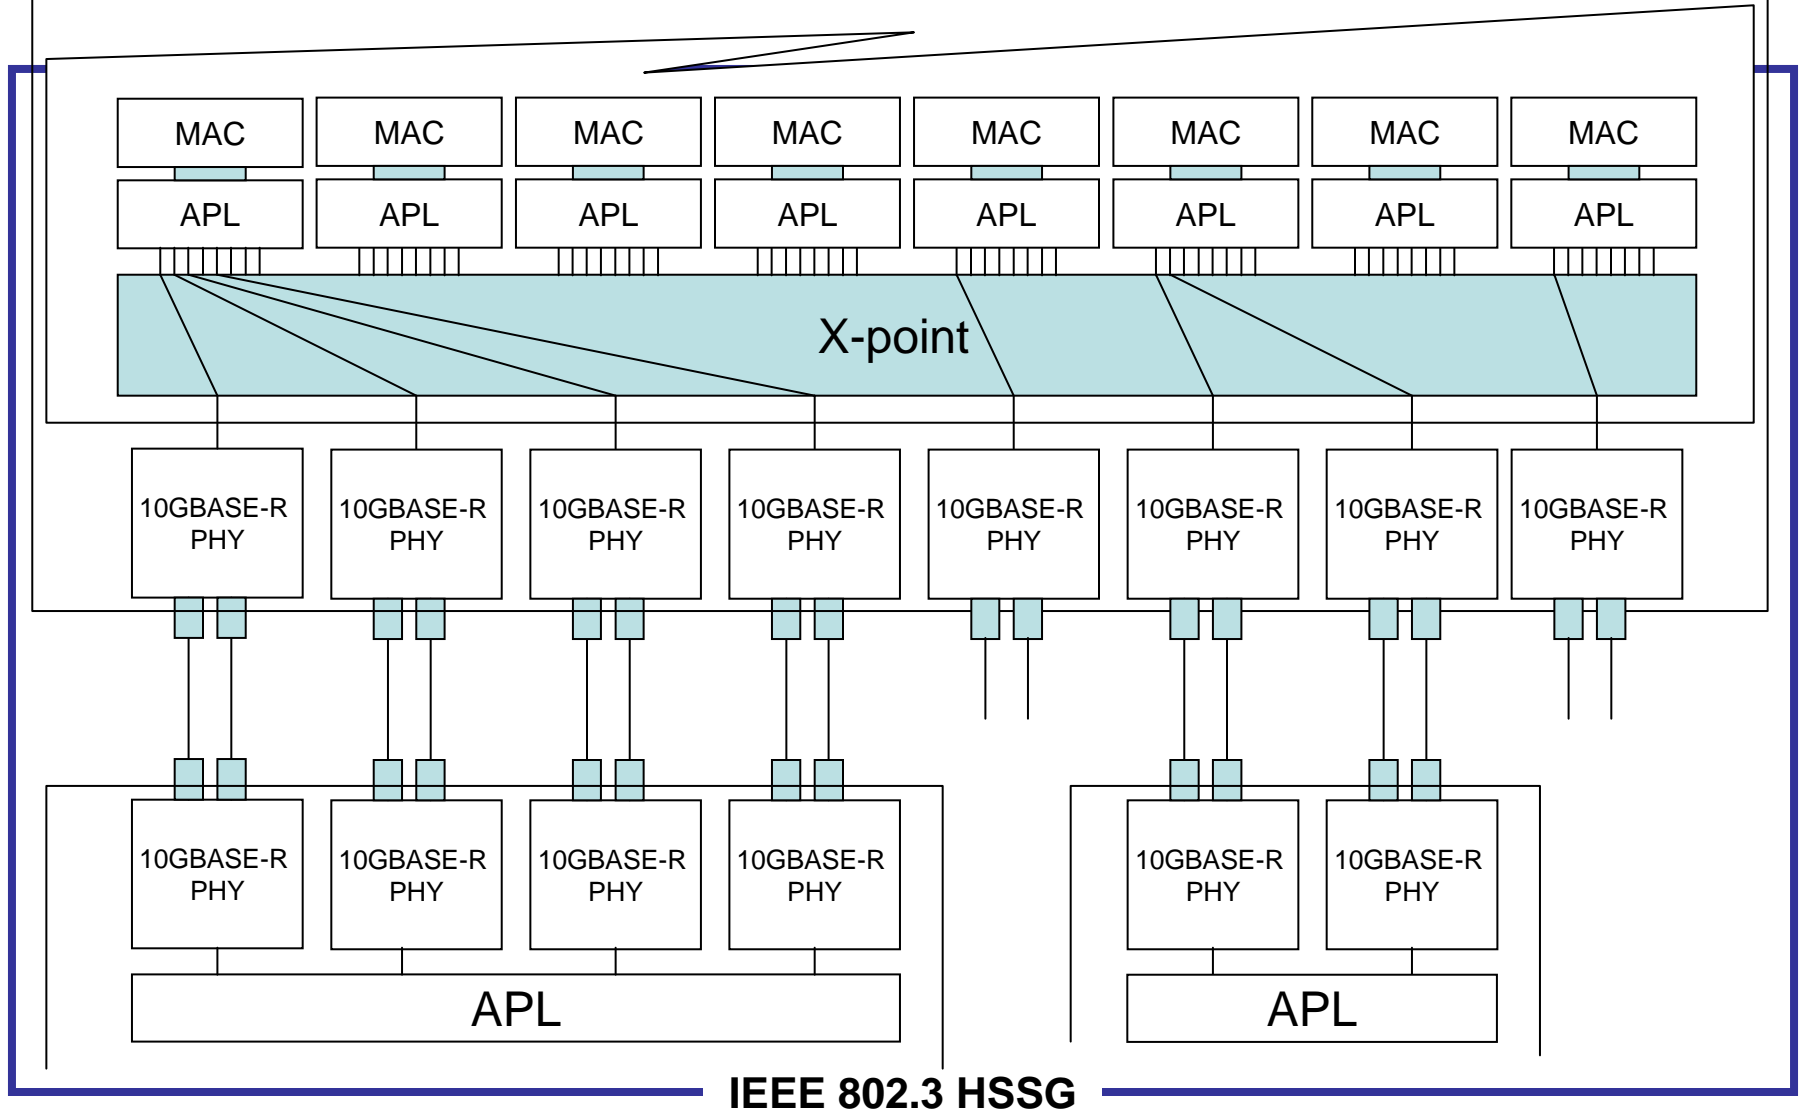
MAC MAC MAC MAC MAC MAC MAC MAC

APL APL APL APL APL APL APL APL

X-point

10GBASE-R PHY 10GBASE-R PHY 10GBASE-R PHY 10GBASE-R PHY 10GBASE-R PHY 10GBASE-R PHY 10GBASE-R PHY 10GBASE-R PHY

10GBASE-R PHY 10GBASE-R PHY 10GBASE-R PHY 10GBASE-R PHY

APL

10GBASE-R PHY 10GBASE-R PHY

APL

IEEE 802.3 HSSG